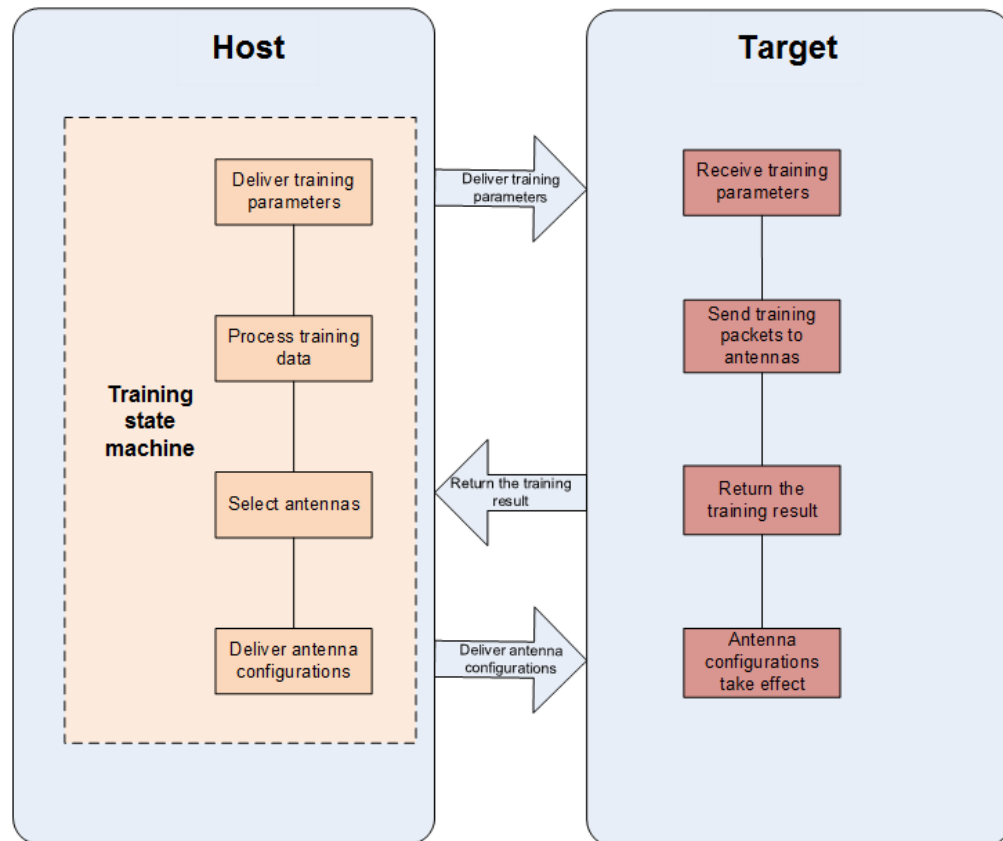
Host

Target

Training state machine

Deliver training parameters

Process training data

Select antennas

Deliver antenna configurations

Deliver training parameters

Return the training result

Deliver antenna configurations

Receive training parameters

Send training packets to antennas

Return the training result

Antenna configurations take effect